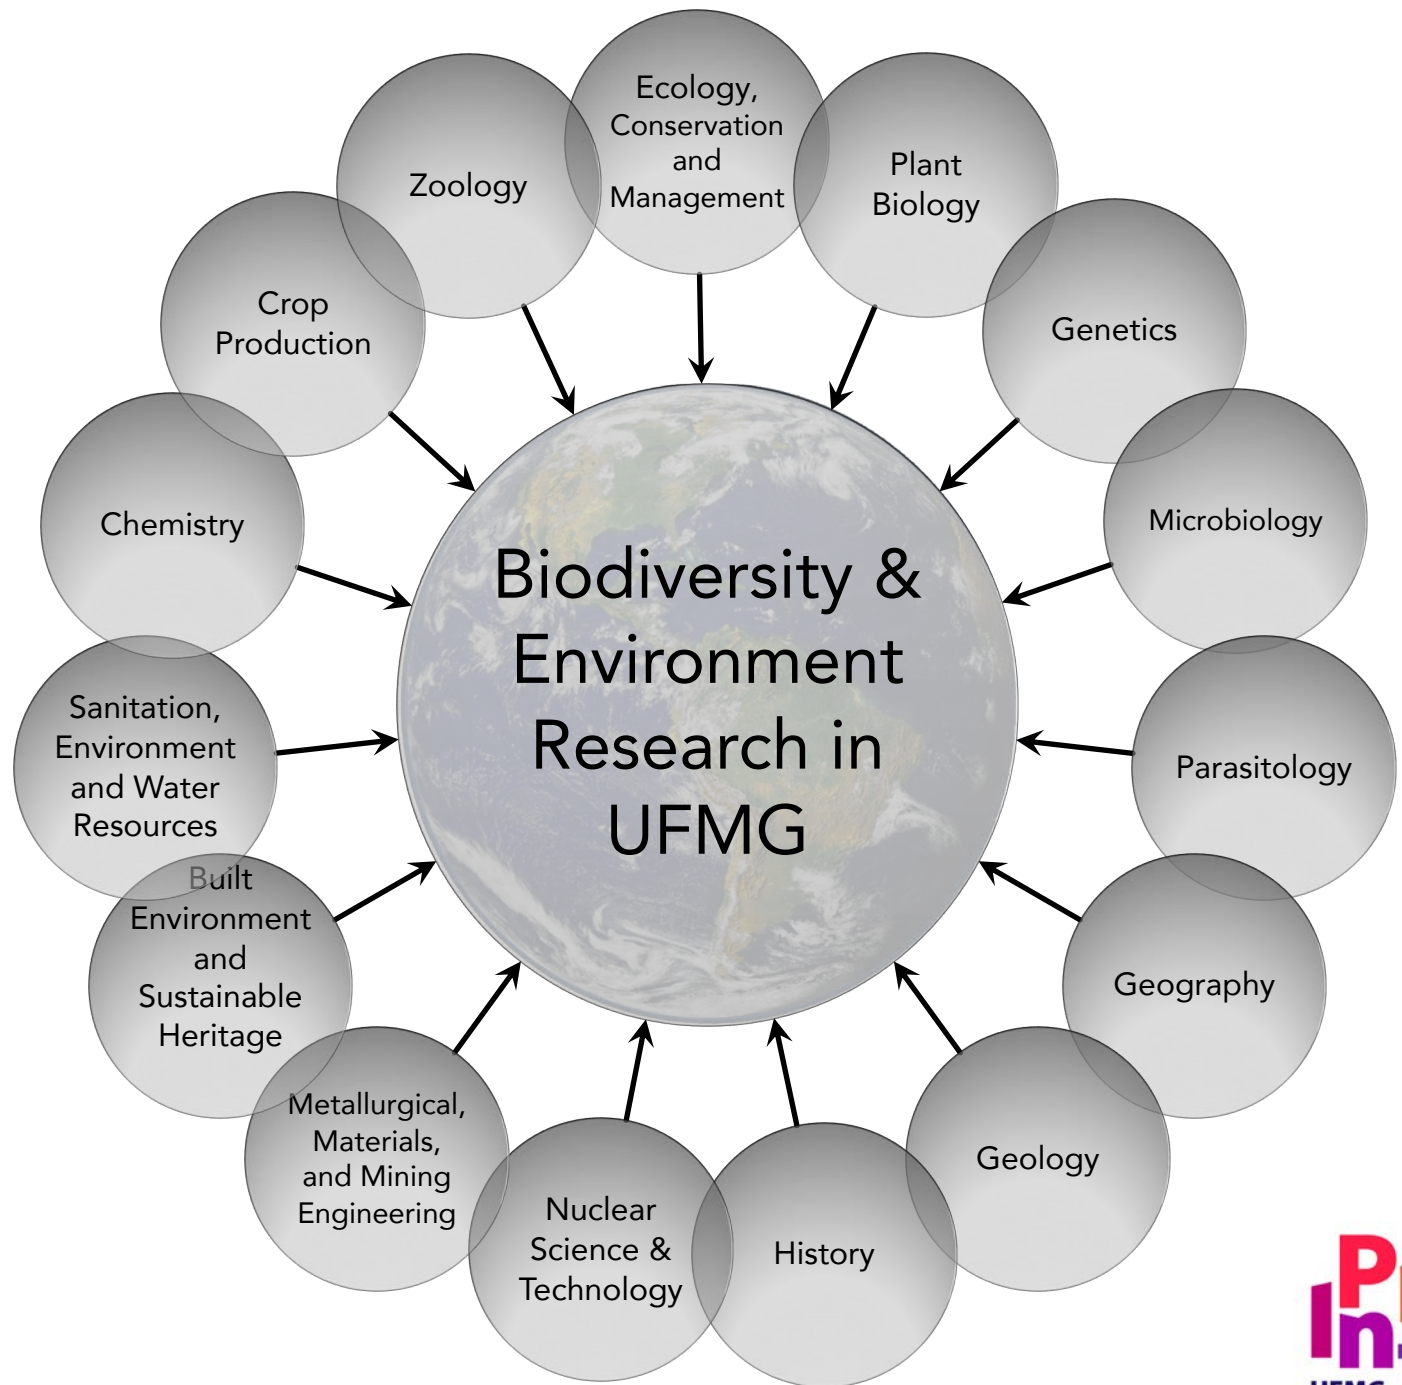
Ecology, Conservation and Management

Zoology

Plant Biology

Crop Production

Genetics

Chemistry

Microbiology

Biodiversity & Environment Research in UFMG

Sanitation, Environment and Water Resources

Parasitology

Built Environment and Sustainable Heritage

Geography

Metallurgical, Materials, and Mining Engineering

Geology

Nuclear Science & Technology

History

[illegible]